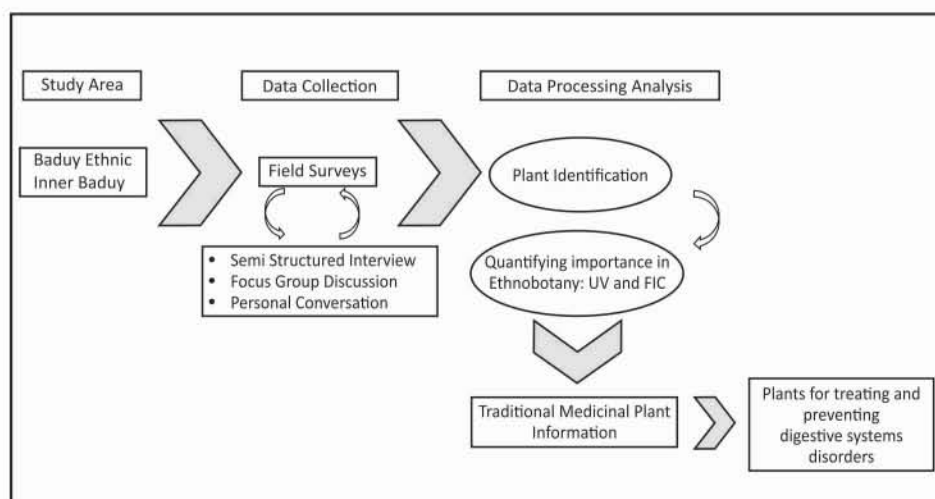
Study Area

Data Collection

Data Processing Analysis

Baduy Ethnic Inner Baduy

Field Surveys

- Semi Structured Interview
- Focus Group Discussion
- Personal Conversation

Plant Identification

Quantifying importance in Ethnobotany: UV and FIC

Traditional Medicinal Plant Information

Plants for treating and preventing digestive systems disorders